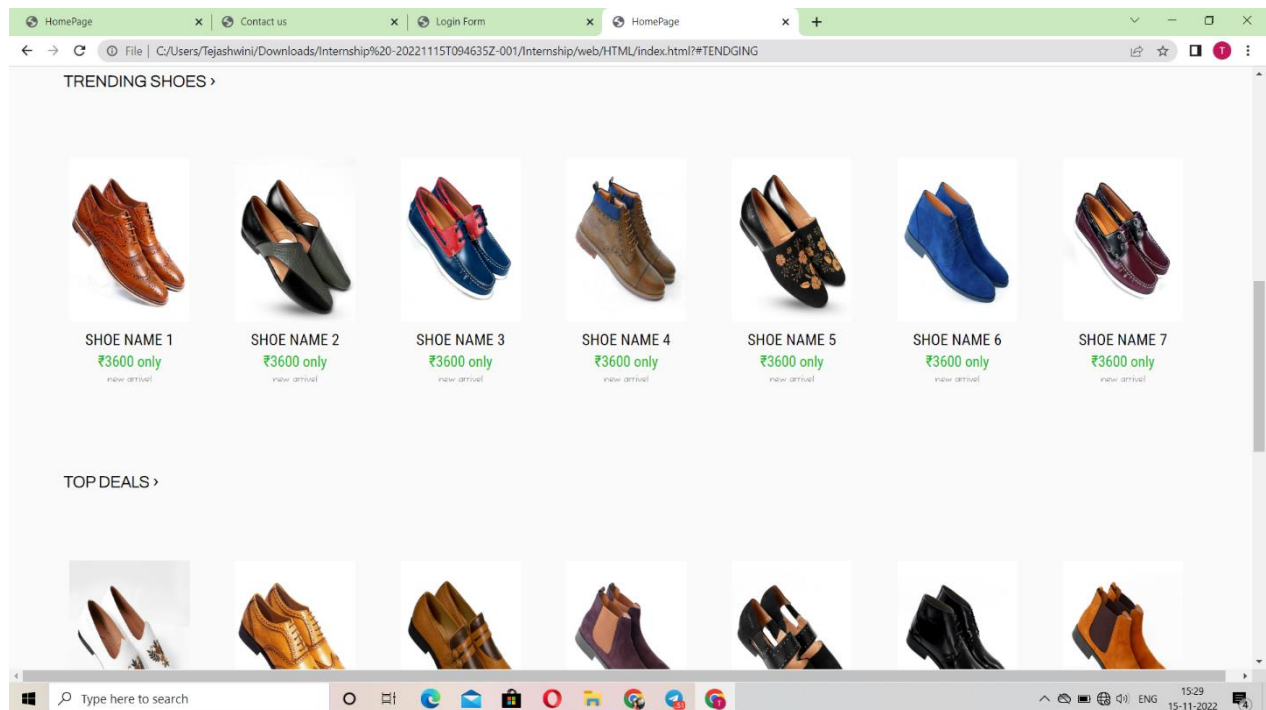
HomePage × | Contact us × | Login Form × | HomePage × +

File | C:/Users/Tejashwini/Downloads/Internship%20-20221115T094635Z-001/Internship/web/HTML/index.html?#TENDGING

TRENDING SHOES ›

SHOE NAME 1
₹3600 only
new arrival

SHOE NAME 2
₹3600 only
new arrival

SHOE NAME 3
₹3600 only
new arrival

SHOE NAME 4
₹3600 only
new arrival

SHOE NAME 5
₹3600 only
new arrival

SHOE NAME 6
₹3600 only
new arrival

SHOE NAME 7
₹3600 only
new arrival

TOP DEALS ›

Type here to search

ENG 15:29 15-11-2022